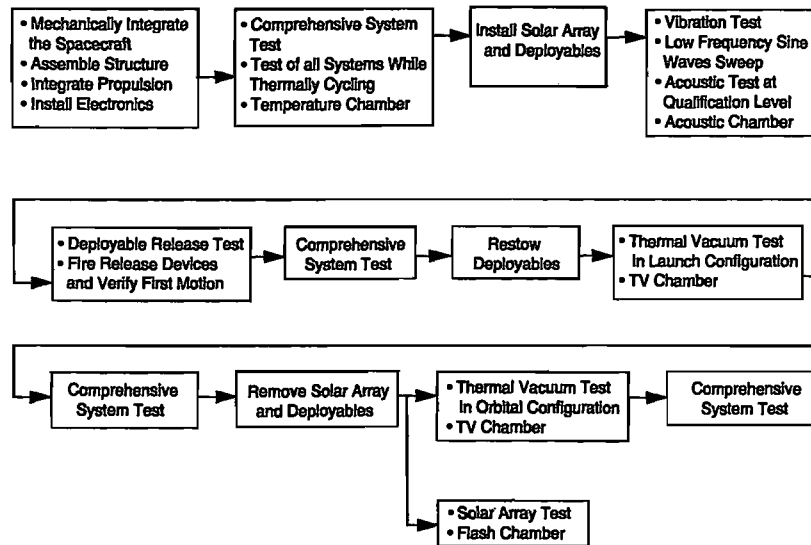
• Mechanically Integrate the Spacecraft
• Assemble Structure
• Integrate Propulsion
• Install Electronics

• Comprehensive System Test
• Test of all Systems While Thermally Cycling
• Temperature Chamber

Install Solar Array and Deployables

• Vibration Test
• Low Frequency Sine Waves Sweep
• Acoustic Test at Qualification Level
• Acoustic Chamber

• Deployable Release Test
• Fire Release Devices and Verify First Motion

Comprehensive System Test

Restow Deployables

• Thermal Vacuum Test in Launch Configuration
• TV Chamber

Comprehensive System Test

Remove Solar Array and Deployables

• Thermal Vacuum Test in Orbital Configuration
• TV Chamber

Comprehensive System Test

• Solar Array Test
• Flash Chamber